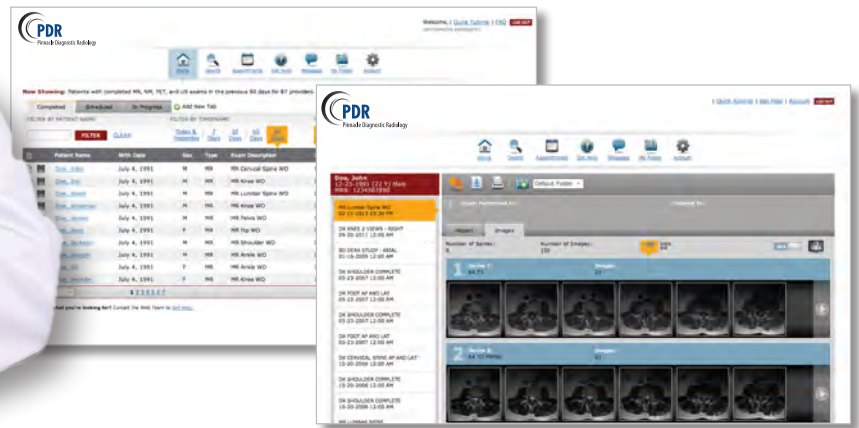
PDR
Pinnacle Diagnostic Radiology

Welcome, | Quick Tutorial | FAQ LOG OUT

Home Search Appointments Get Help Messages My Folder Account

Now Showing: Patients with completed MR, NM, PET, and US exams in the previous 30 days for 87 providers

Completed Scheduled In Progress Add New Tab

FILTER BY PATIENT NAME FILTER BY TIMEFRAME

FILTER CLEAR

Today & Yesterday 7 Days 30 Days 60 Days 90 Days

| | Patient Name | Birth Date | Sex | Type | Exam Description |
|---|---|---|---|---|---|
| | Doe, John | July 4, 1991 | M | MR | MR Cervical Spine WO |
| | Doe, Jim | July 4, 1991 | M | MR | MR Knee WO |
| | Doe, Steve | July 4, 1991 | M | MR | MR Lumbar Spine WO |
| | Doe, Sam | July 4, 1991 | M | MR | MR Knee WO |
| | Doe, James | July 4, 1991 | M | MR | MR Pelvis WO |
| | Doe, Jane | July 4, 1991 | F | MR | MR Hip WO |
| | Doe, Jackson | July 4, 1991 | M | MR | MR Shoulder WO |
| | Doe, Joseph | July 4, 1991 | M | MR | MR Ankle WO |
| | Doe, Jill | July 4, 1991 | F | MR | MR Ankle WO |
| | Doe, Jason | July 4, 1991 | M | MR | MR Knee WO |

1 2 3 4 5 6 7

...hat you're looking for? Contact the Web Team to get help.

PDR
Pinnacle Diagnostic Radiology

| Quick Tutorial | Get Help | Account LOG OUT

Home Search Appointments Get Help Messages My Folder Account

Doe, John
12-25-1991 (21 Y) Male
MRN: 1234567890

Default Folder

MR LUMBAR SPINE WO
02-21-2013 12:30 PM

DX KNEE 2 VIEWS - RIGHT
09-30-2012 12:00 AM

BD DEXA STUDY - AXIAL
01-16-2009 12:00 AM

DX SHOULDER COMPLETE
03-23-2007 12:00 AM

DX FOOT AP AND LAT
03-23-2007 12:00 AM

DX FOOT AP AND LAT
03-23-2007 12:00 AM

DX CERVICAL SPINE AP AND LAT
10-20-2006 12:00 AM

DX SHOULDER COMPLETE
10-20-2006 12:00 AM

DX SHOULDER COMPLETE
10-20-2006 12:00 AM

MR LUMBAR SPINE

Exam Performed At: Ordered By:

Report Images

Number of Series: 6
Number of Images: 150

1 Series 1: Images:

2 Series 2: Images: